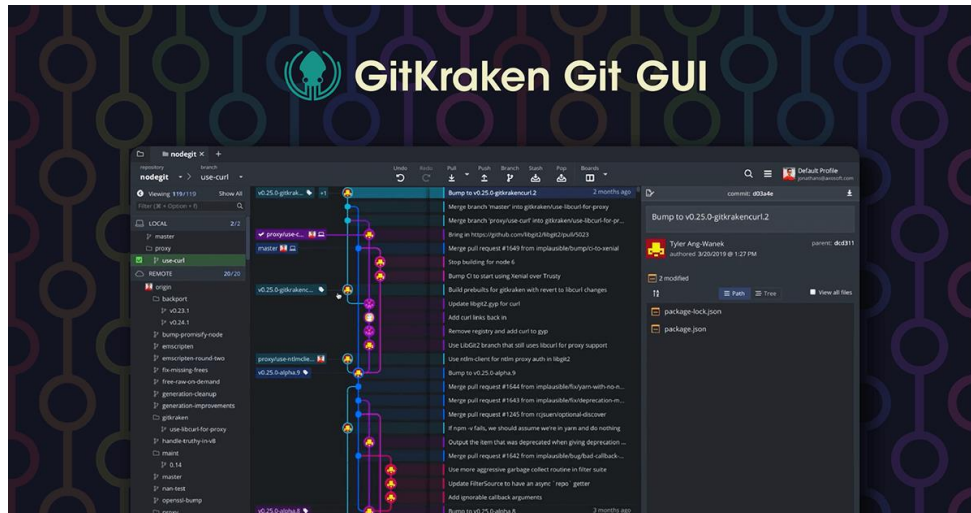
GitKraken Git GUI

nodegit × +

repository nodegit > branch use-curl

Undo Redo Pull Push Branch Stash Pop Boards

Default Profile
jonathan@axosoft.com

Viewing 119/119 Show All

Filter (⌘ + Option + f)

LOCAL 2/2
master
proxy
use-curl

REMOTE 20/20
origin
backport
v0.23.1
v0.24.1
bump-promisify-node
emscripten
emscripten-round-two
fix-missing-frees
free-raw-on-demand
generation-cleanup
generation-improvements
gitkraken
use-libcurl-for-proxy
handle-truthy-in-v8
maint
0.14
master
nan-test
openssl-bump

v0.25.0-gitkrak... +1
proxy/use-c...
master
v0.25.0-gitkrakenc...
proxy/use-ntlmclie...
v0.25.0-alpha.9
v0.25.0-alpha.8

Bump to v0.25.0-gitkrakencurl.2 2 months ago
Merge branch 'master' into gitkraken/use-libcurl-for-proxy
Merge branch 'proxy/use-curl' into gitkraken/use-libcurl-for-pr...
Bring in https://github.com/libgit2/libgit2/pull/5023
Merge pull request #1649 from implausible/bump/ci-to-xenial
Stop building for node 6
Bump CI to start using Xenial over Trusty
Build prebuilts for gitkraken with revert to libcurl changes
Update libgit2.gyp for curl
Add curl links back in
Remove registry and add curl to gyp
Use LibGit2 branch that still uses libcurl for proxy support
Use ntlm-client for ntlm proxy auth in libgit2
Bump to v0.25.0-alpha.9
Merge pull request #1644 from implausible/fix/yarn-with-no-n...
Merge pull request #1643 from implausible/fix/deprecation-m...
Merge pull request #1245 from rcjsuen/optional-discover
If npm -v fails, we should assume we're in yarn and do nothing
Output the item that was deprecated when giving deprecation ...
Merge pull request #1642 from implausible/bug/bad-callback-...
Use more aggressive garbage collect routine in filter suite
Update FilterSource to have an async `repo` getter
Add ignorable callback arguments
Bump to v0.25.0-alpha.8 3 months ago

commit: d03a4e

Bump to v0.25.0-gitkrakencurl.2

Tyler Ang-Wanek
authored 3/20/2019 @ 1:27 PM
parent: dcd311

2 modified

Path Tree View all files

package-lock.json
package.json